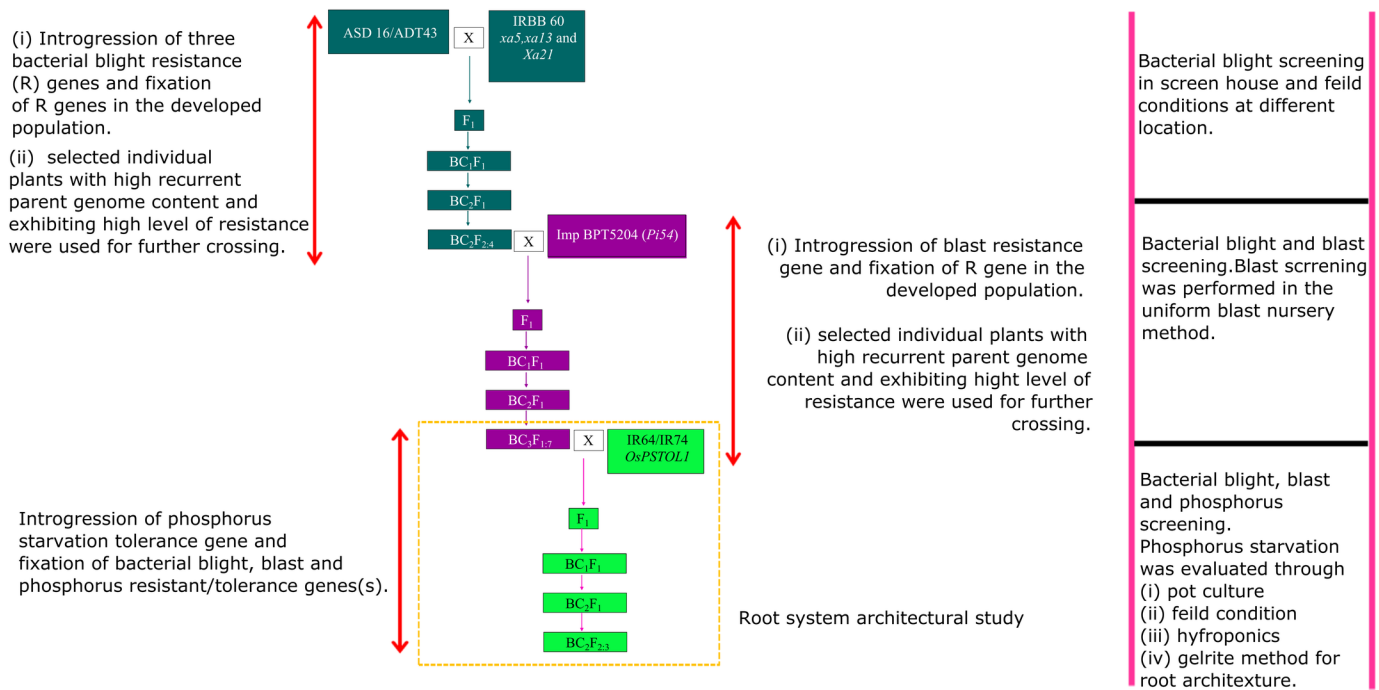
(i) Introgression of three bacterial blight resistance (R) genes and fixation of R genes in the developed population.

(ii) selected individual plants with high recurrent parent genome content and exhibiting high level of resistance were used for further crossing.

ASD 16/ADT43

X

IRBB 60 *xa5*,*xa13* and *Xa21*

$F_1$

$BC_1F_1$

$BC_2F_1$

$BC_2F_{2\text{-}4}$

X

Imp BPT5204 (*Pi54*)

$F_1$

$BC_1F_1$

$BC_2F_1$

$BC_3F_{1\text{-}7}$

X

IR64/IR74 *OsPSTOL1*

$F_1$

$BC_1F_1$

$BC_2F_1$

$BC_2F_{2\text{-}3}$

(i) Introgression of blast resistance gene and fixation of R gene in the developed population.

(ii) selected individual plants with high recurrent parent genome content and exhibiting hight level of resistance were used for further crossing.

Introgression of phosphorus starvation tolerance gene and fixation of bacterial blight, blast and phosphorus resistant/tolerance genes(s).

Root system architectural study

Bacterial blight screening in screen house and feild conditions at different location.

Bacterial blight and blast screening.Blast scrrening was performed in the uniform blast nursery method.

Bacterial blight, blast and phosphorus screening.
Phosphorus starvation was evaluated through
(i) pot culture
(ii) feild condition
(iii) hyfroponics
(iv) gelrite method for root architexture.